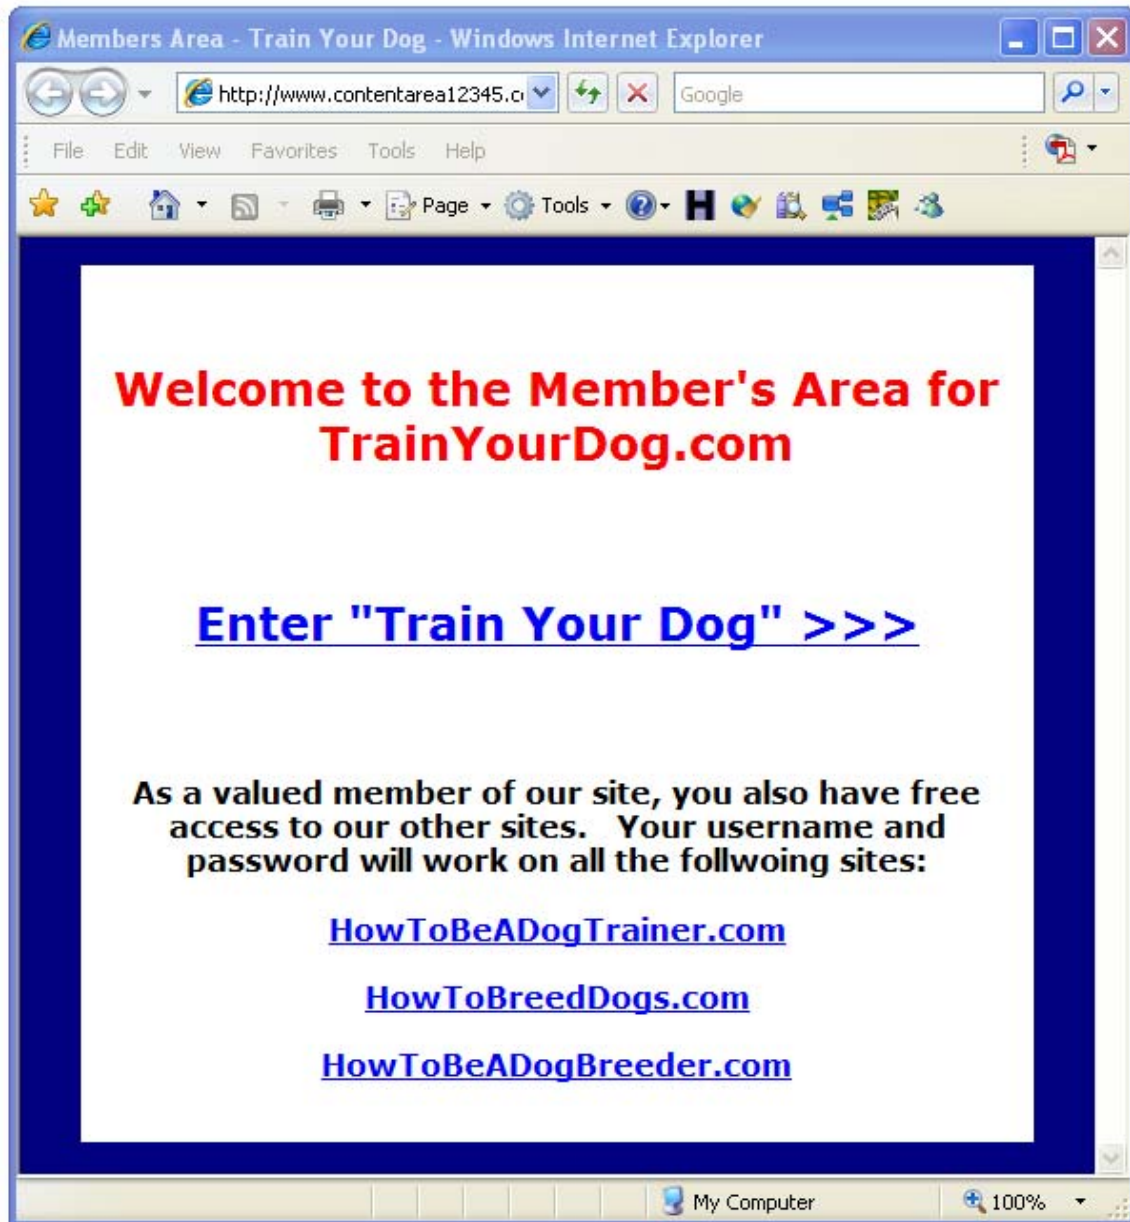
Members Area - Train Your Dog - Windows Internet Explorer

http://www.contentarea12345.c

Google

File Edit View Favorites Tools Help

Page Tools

Welcome to the Member's Area for TrainYourDog.com

Enter "Train Your Dog" >>>

As a valued member of our site, you also have free access to our other sites. Your username and password will work on all the follwoing sites:

HowToBeADogTrainer.com

HowToBreedDogs.com

HowToBeADogBreeder.com

My Computer

100%